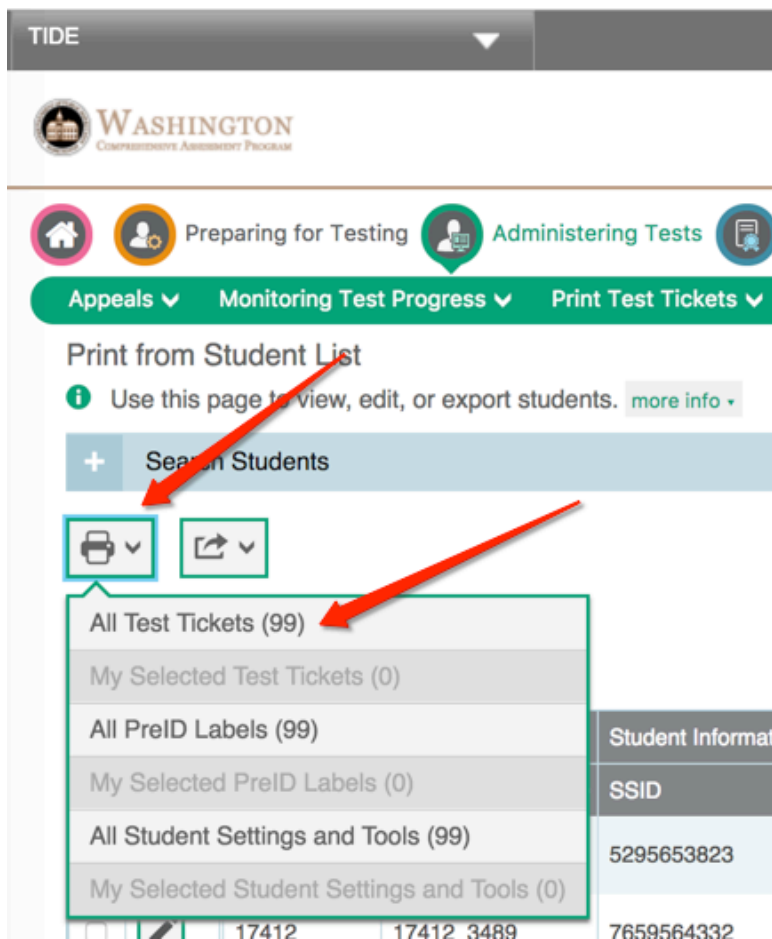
TIDE

WASHINGTON
Comprehensive Assessment Program

Preparing for Testing
Administering Tests

Appeals
Monitoring Test Progress
Print Test Tickets

Print from Student List

Use this page to view, edit, or export students. more info

Search Students

All Test Tickets (99)
My Selected Test Tickets (0)
All PreID Labels (99)
My Selected PreID Labels (0)
All Student Settings and Tools (99)
My Selected Student Settings and Tools (0)

| Student Informat |
|---|
| SSID |
| 5295653823 |
| 7659564332 |

17412 17412_3489